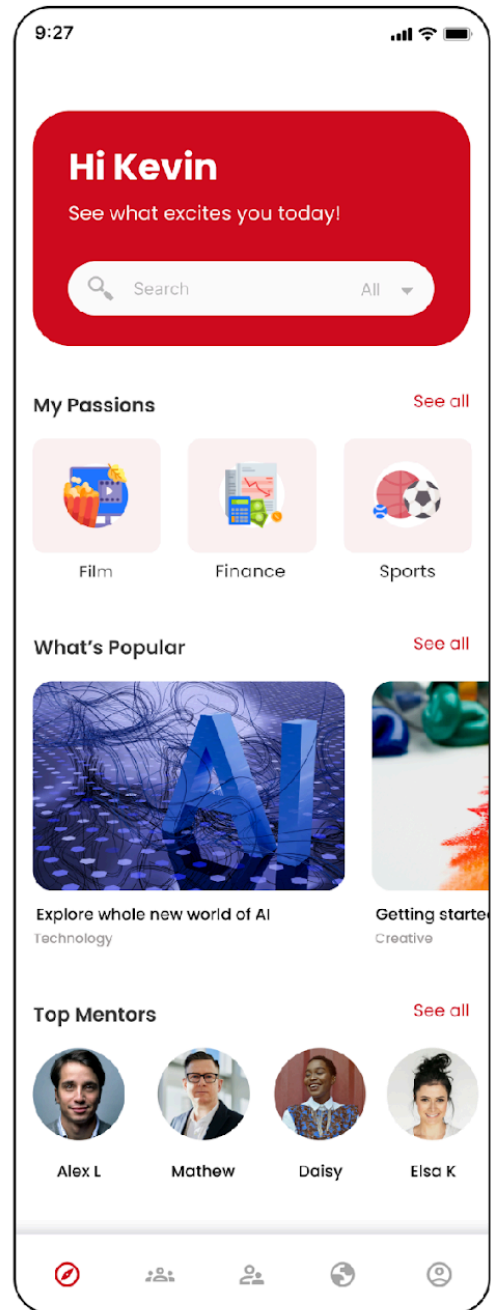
9:27

Hi Kevin

See what excites you today!

Search

All

My Passions

See all

Film

Finance

Sports

What's Popular

See all

AI

Explore whole new world of AI

Technology

Getting starte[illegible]

Creative

Top Mentors

See all

Alex L

Mathew

Daisy

Elsa K